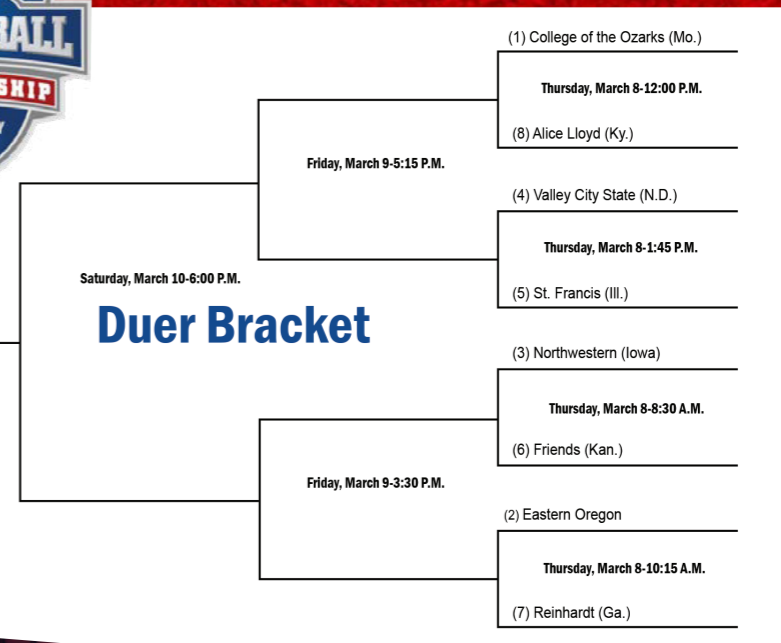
BALL
SHIP

(1) College of the Ozarks (Mo.)

Thursday, March 8-12:00 P.M.

(8) Alice Lloyd (Ky.)

Friday, March 9-5:15 P.M.

(4) Valley City State (N.D.)

Thursday, March 8-1:45 P.M.

(5) St. Francis (Ill.)

Saturday, March 10-6:00 P.M.

Duer Bracket

(3) Northwestern (Iowa)

Thursday, March 8-8:30 A.M.

(6) Friends (Kan.)

Friday, March 9-3:30 P.M.

(2) Eastern Oregon

Thursday, March 8-10:15 A.M.

(7) Reinhardt (Ga.)